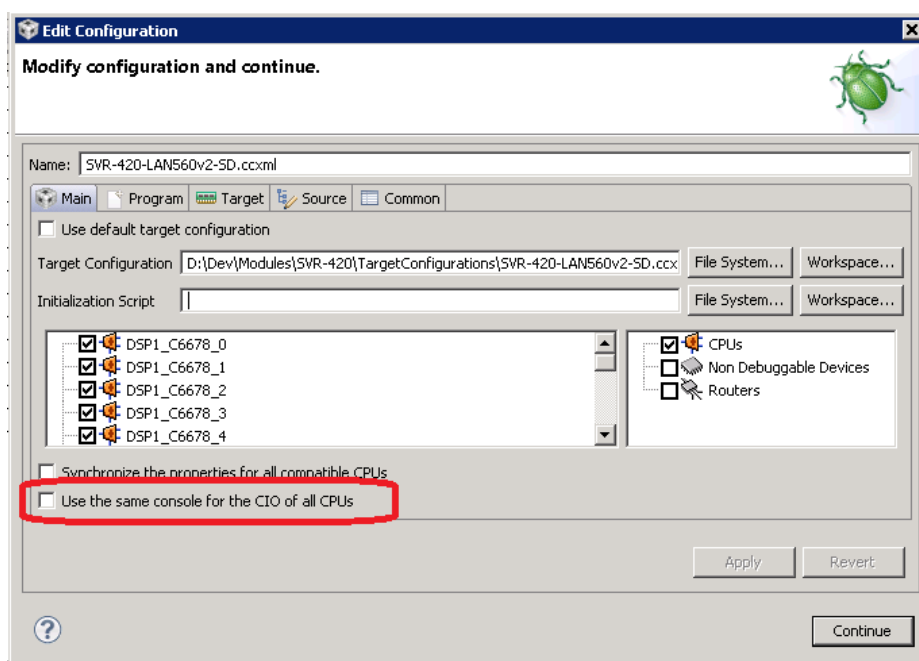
Edit Configuration

Modify configuration and continue.

Name: SVR-420-LAN560v2-SD.ccxml

Main | Program | Target | Source | Common

Use default target configuration

Target Configuration D:\Dev\Modules\SVR-420\TargetConfigurations\SVR-420-LAN560v2-SD.ccx File System... Workspace...

Initialization Script File System... Workspace...

DSP1_C6678_0
DSP1_C6678_1
DSP1_C6678_2
DSP1_C6678_3
DSP1_C6678_4

CPUs
Non Debuggable Devices
Routers

Synchronize the properties for all compatible CPUs

Use the same console for the CIO of all CPUs

Apply Revert

Continue